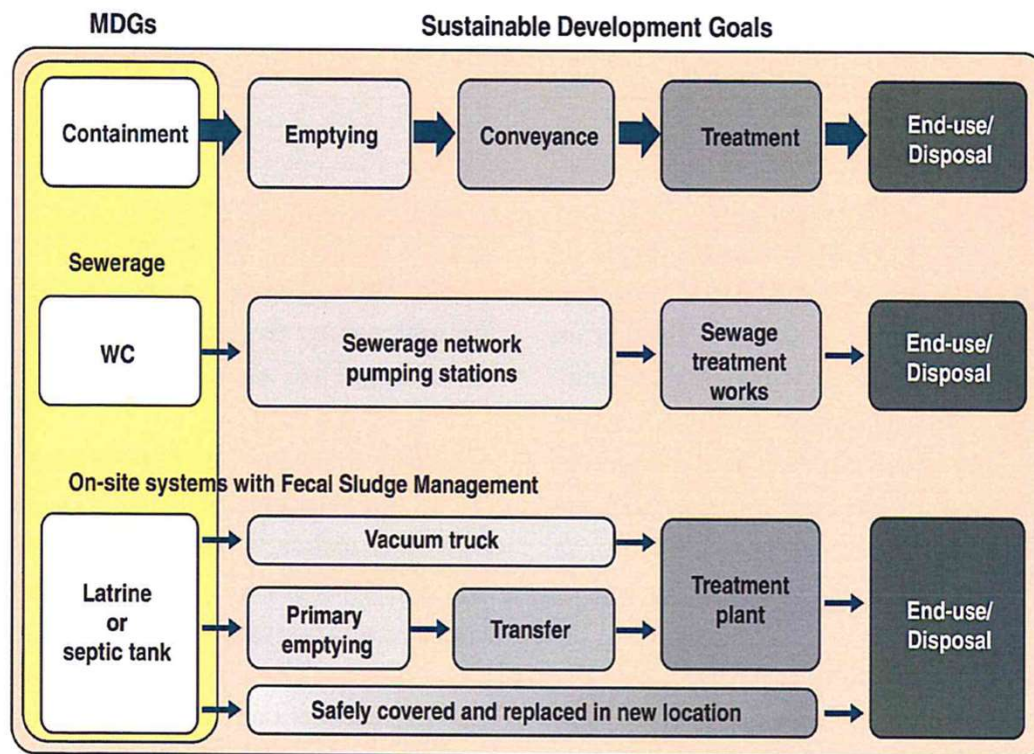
MDGs

Sustainable Development Goals

Containment

Emptying

Conveyance

Treatment

End-use/ Disposal

Sewerage

WC

Sewerage network pumping stations

Sewage treatment works

End-use/ Disposal

On-site systems with Fecal Sludge Management

Latrine or septic tank

Vacuum truck

Primary emptying

Transfer

Treatment plant

End-use/ Disposal

Safely covered and replaced in new location